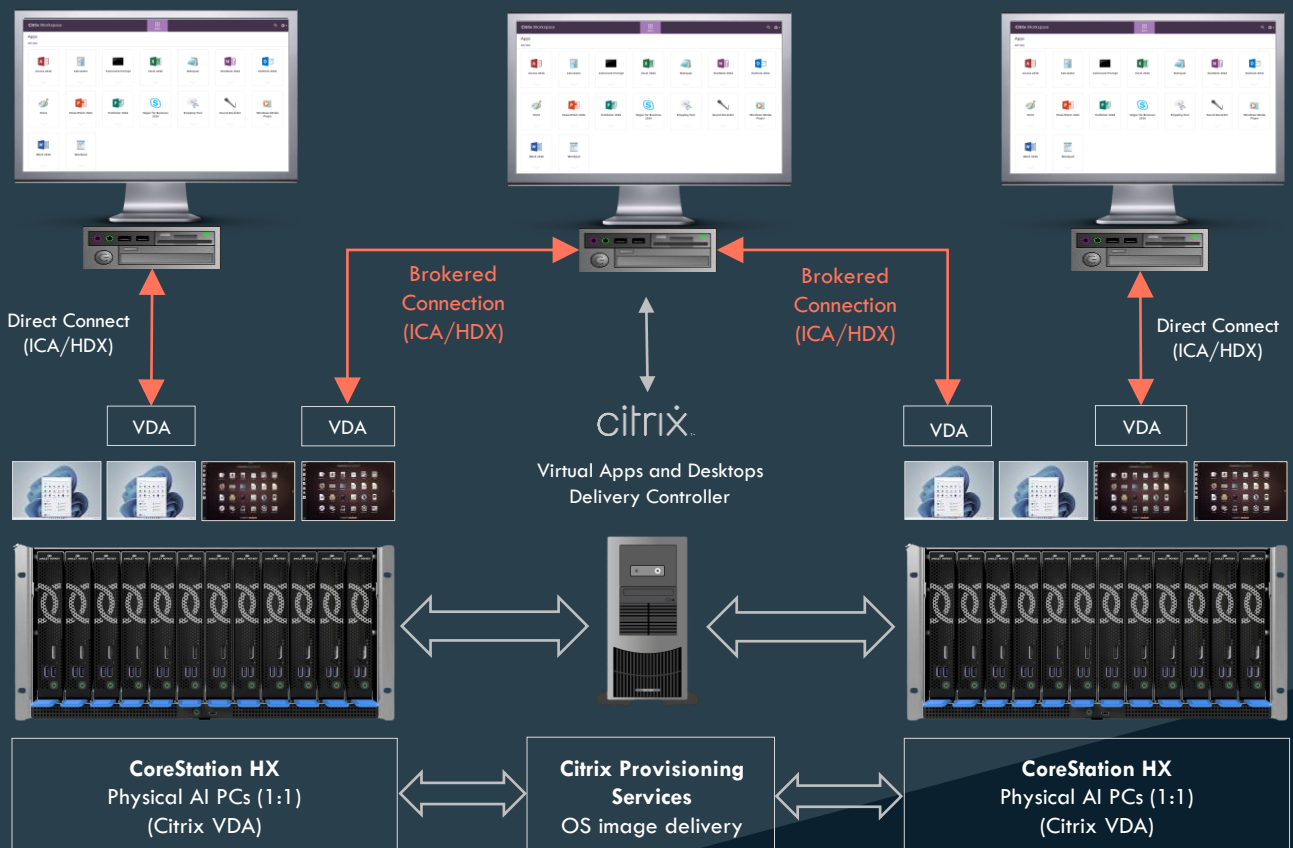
Direct Connect (ICA/HDX)

Brokered Connection (ICA/HDX)

Brokered Connection (ICA/HDX)

Direct Connect (ICA/HDX)

VDA

VDA

citrix

Virtual Apps and Desktops Delivery Controller

VDA

VDA

CoreStation HX
Physical AI PCs (1:1)
(Citrix VDA)

Citrix Provisioning Services
OS image delivery

CoreStation HX
Physical AI PCs (1:1)
(Citrix VDA)